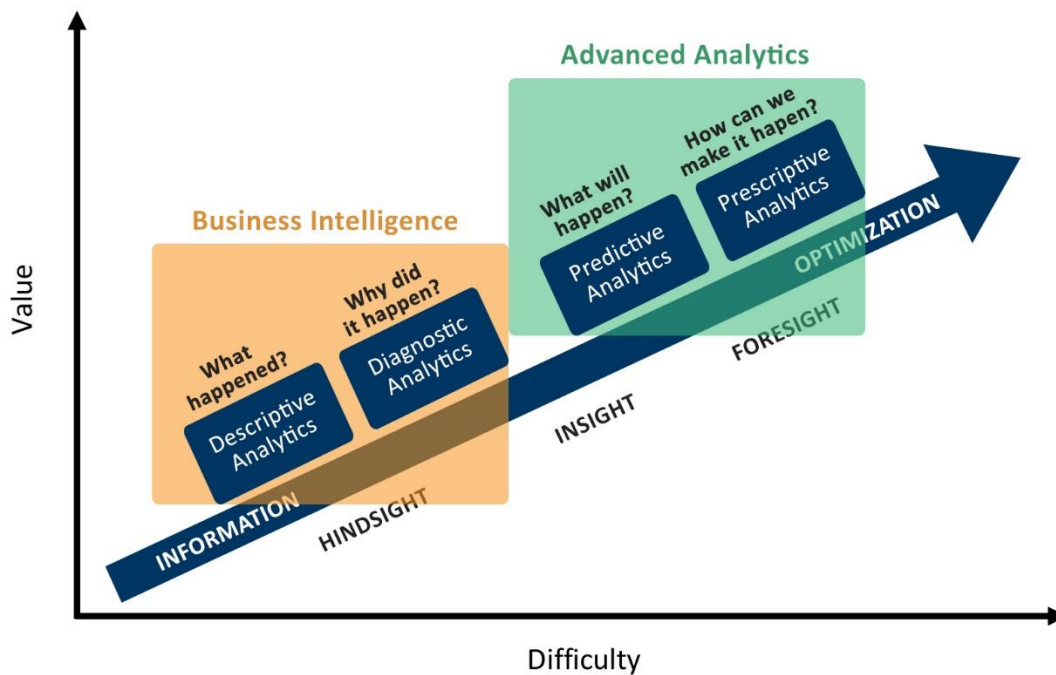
Advanced Analytics

How can we make it hapen?

What will happen?

Prescriptive Analytics

Predictive Analytics

Business Intelligence

Why did it happen?

What happened?

Diagnostic Analytics

Descriptive Analytics

OPTIMIZATION

FORESIGHT

INSIGHT

HINDSIGHT

INFORMATION

Value

Difficulty